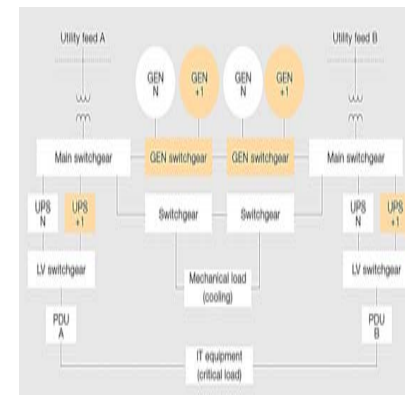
Utility feed A

Utility feed B

GEN N

GEN +1

GEN N

GEN +1

Main switchgear

GEN switchgear

GEN switchgear

Main switchgear

UPS N

UPS +1

Switchgear

Switchgear

UPS N

UPS +1

LV switchgear

Mechanical load (cooling)

LV switchgear

PDU A

PDU B

IT equipment (critical load)